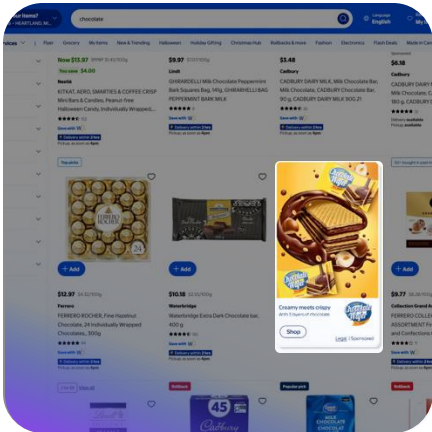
chocolate

Language English

My

Now $13.97 $17.97/100g
You save $4.00
Nestlé
KITKAT, AERO, SMARTIES & COFFEE CRISP Mini Bars & Candies, Peanut-Free Halloween Candy, Individually Wrapped...
Save with W
Delivery within 3 hrs

$9.97 $3.99/100g
Lindt
GHIRARDELLI Milk Chocolate Peppermint Bark Squares Bag, 141g, GHIRARDELLI BAG PEPPERMINT BARK 141G
Delivery within 3 hrs
Pickup, as soon as 5pm

$3.48
Cadbury
CADBURY DAIRY MILK, Milk Chocolate Bar, 90 g, CADBURY DAIRY MILK SOLID 90G
Save with W
Delivery within 3 hrs

$6.10
Cadbury
Pickup, as soon as 5pm

Top pick

+ Add

$12.97 $4.32/100g
Ferrero
FERRERO ROCHER, Fine Hazelnut Chocolates, 24 Individually Wrapped Chocolates, 300g
Save with W
Delivery within 3 hrs
Pickup, as soon as 5pm

+ Add

$10.18
Waterbridge
Waterbridge Extra Dark Chocolate Bar, 400 g
Delivery within 3 hrs
Pickup, as soon as 5pm

Creamy meets crispy
With 3 layers of chocolate
Shop
Legal | Sponsored

Sponsored

+ Add

$9.77
Collection Grand
ASSORTMENT
Save with W

Rollback

Popular pick

Rollback

45
Cadbury